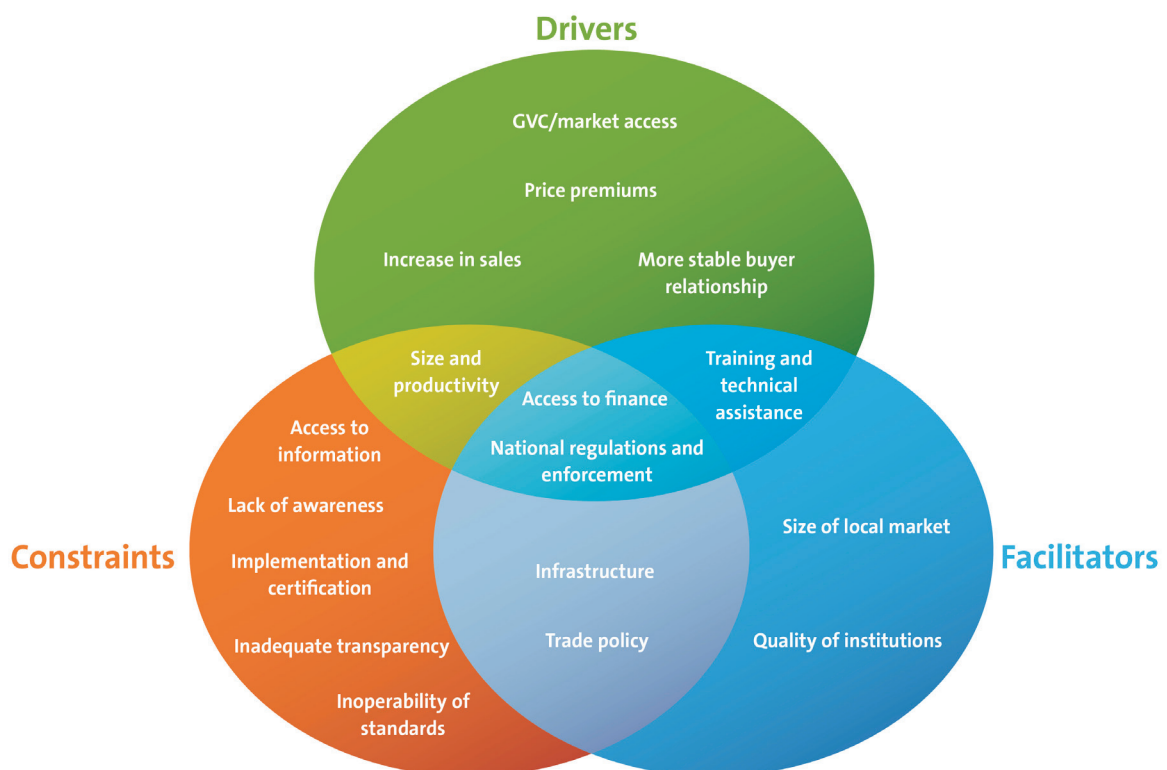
Drivers

GVC/market access

Price premiums

Increase in sales

More stable buyer relationship

Size and productivity

Training and technical assistance

Access to finance

National regulations and enforcement

Access to information

Lack of awareness

Constraints

Implementation and certification

Inadequate transparency

Inoperability of standards

Infrastructure

Trade policy

Size of local market

Facilitators

Quality of institutions